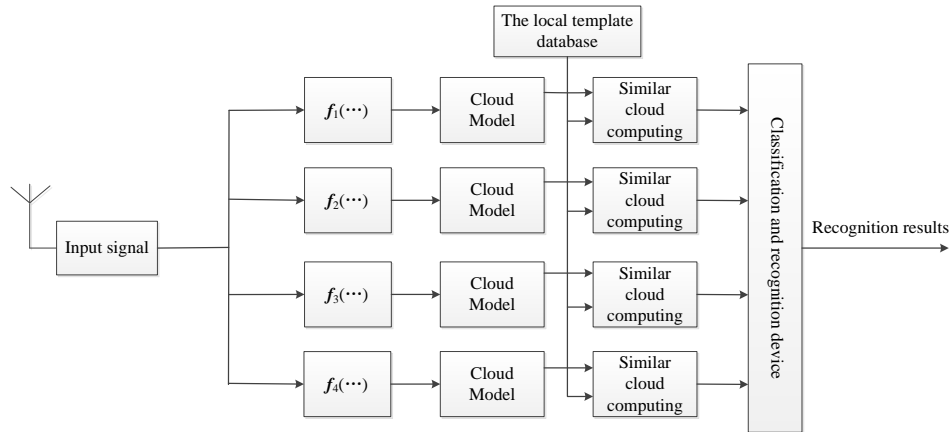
The local template database

Input signal

$f_1(\cdots)$

Cloud Model

Similar cloud computing

$f_2(\cdots)$

Cloud Model

Similar cloud computing

$f_3(\cdots)$

Cloud Model

Similar cloud computing

$f_4(\cdots)$

Cloud Model

Similar cloud computing

Classification and recognition device

Recognition results